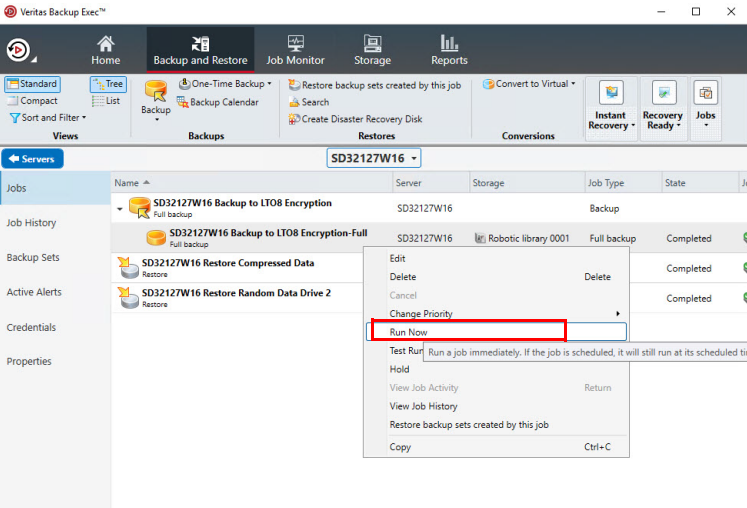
Veritas Backup Exec™

Home
Backup and Restore
Job Monitor
Storage
Reports

Standard
Compact
Sort and Filter
Tree
List
Views

Backup
One-Time Backup
Backup Calendar
Backups

Restore backup sets created by this job
Search
Create Disaster Recovery Disk
Restores

Convert to Virtual
Conversions

Instant Recovery
Recovery Ready
Jobs

Servers
SD32127W16

Jobs
Job History
Backup Sets
Active Alerts
Credentials
Properties

| Name | Server | Storage | Job Type | State |
|---|---|---|---|---|
| SD32127W16 Backup to LTO8 Encryption Full backup | SD32127W16 | | Backup | |
| SD32127W16 Backup to LTO8 Encryption-Full Full backup | SD32127W16 | Robotic library 0001 | Full backup | Completed |
| SD32127W16 Restore Compressed Data Restore | | | | Completed |
| SD32127W16 Restore Random Data Drive 2 Restore | | | | Completed |

Edit
Delete Delete
Cancel
Change Priority
Run Now
Test Run
Hold
View Job Activity Return
View Job History
Restore backup sets created by this job
Copy Ctrl+C

Run a job immediately. If the job is scheduled, it will still run at its scheduled ti